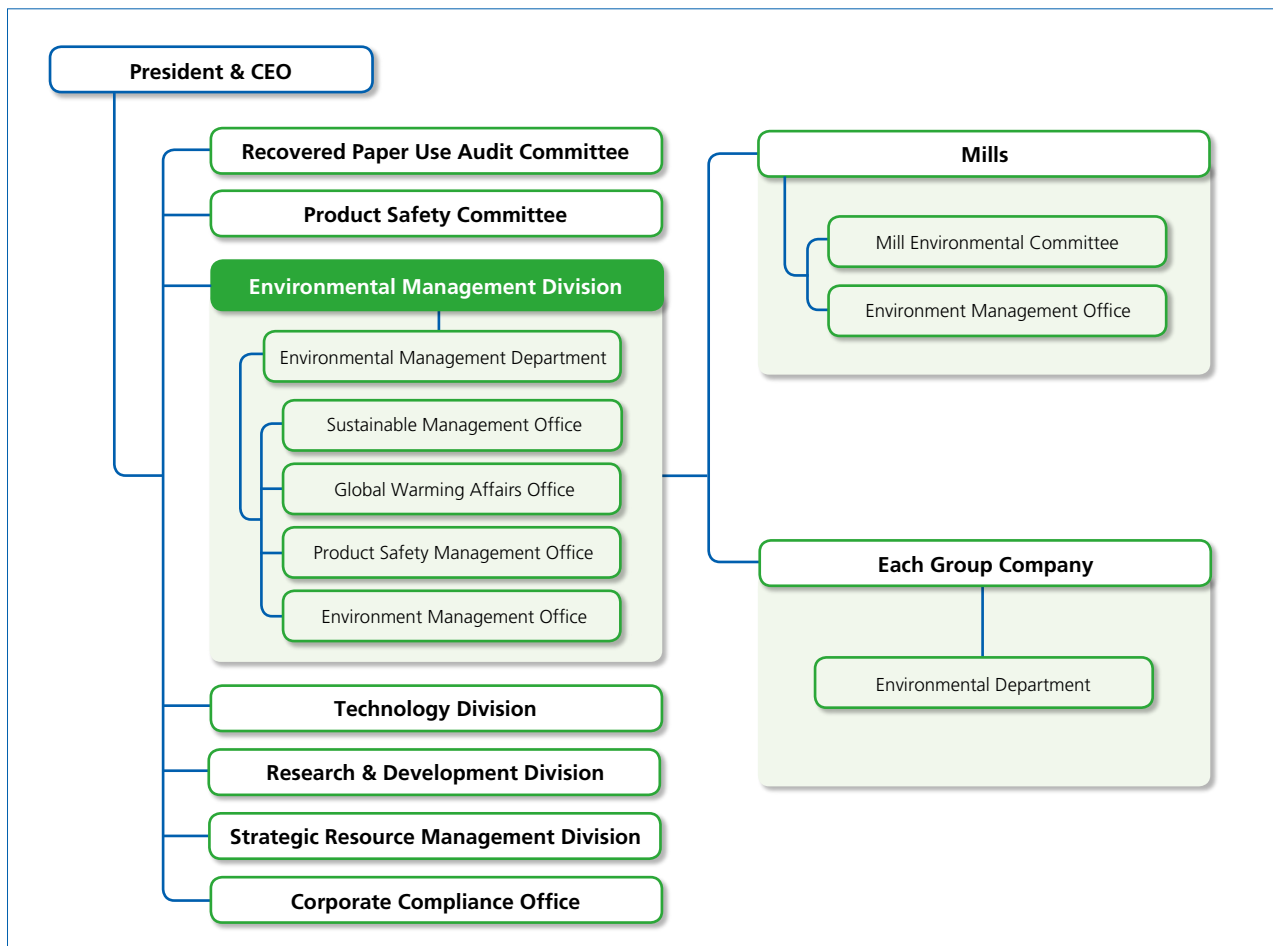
President & CEO

Recovered Paper Use Audit Committee

Product Safety Committee

Environmental Management Division

Environmental Management Department

Sustainable Management Office

Global Warming Affairs Office

Product Safety Management Office

Environment Management Office

Technology Division

Research & Development Division

Strategic Resource Management Division

Corporate Compliance Office

Mills

Mill Environmental Committee

Environment Management Office

Each Group Company

Environmental Department